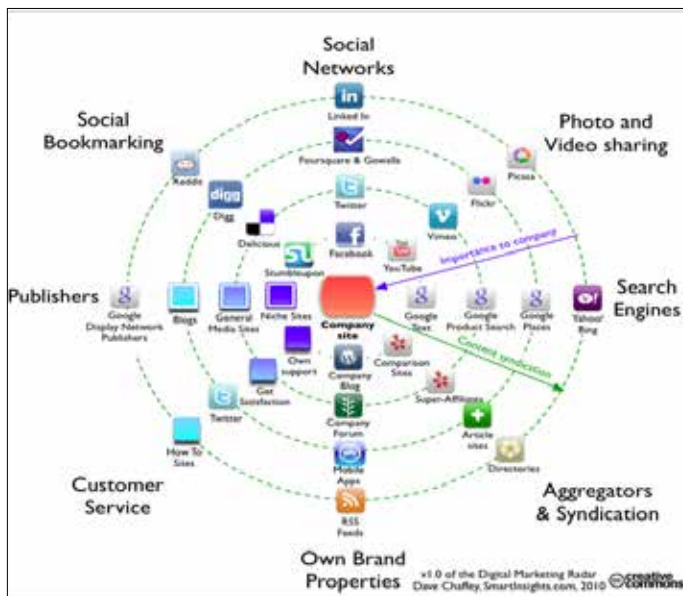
Social Networks

Social Bookmarking

Photo and Video sharing

Linked In

Foursquare & Gowalla

Reddit

Picasa

Digg

Flickr

Twitter

Vimeo

Delicious

Facebook

YouTube

Stumbleupon

Importance to company

Publishers

Search Engines

Google Display Network Publishers

Blogs

General Media Sites

Niche Sites

Company site

Google Sites

Google Product Search

Google Places

Yahoo! Bing

Own support

Company Blog

Comparison Sites

Content syndication

Get Satisfaction

Super-Affiliates

Twitter

Company Forum

Article sites

How To Sites

Mobile Apps

Directories

Customer Service

Aggregators & Syndication

RSS Feeds

Own Brand Properties

v1.0 of the Digital Marketing Radar Dave Chaffey, SmartInsights.com, 2010

creative commons